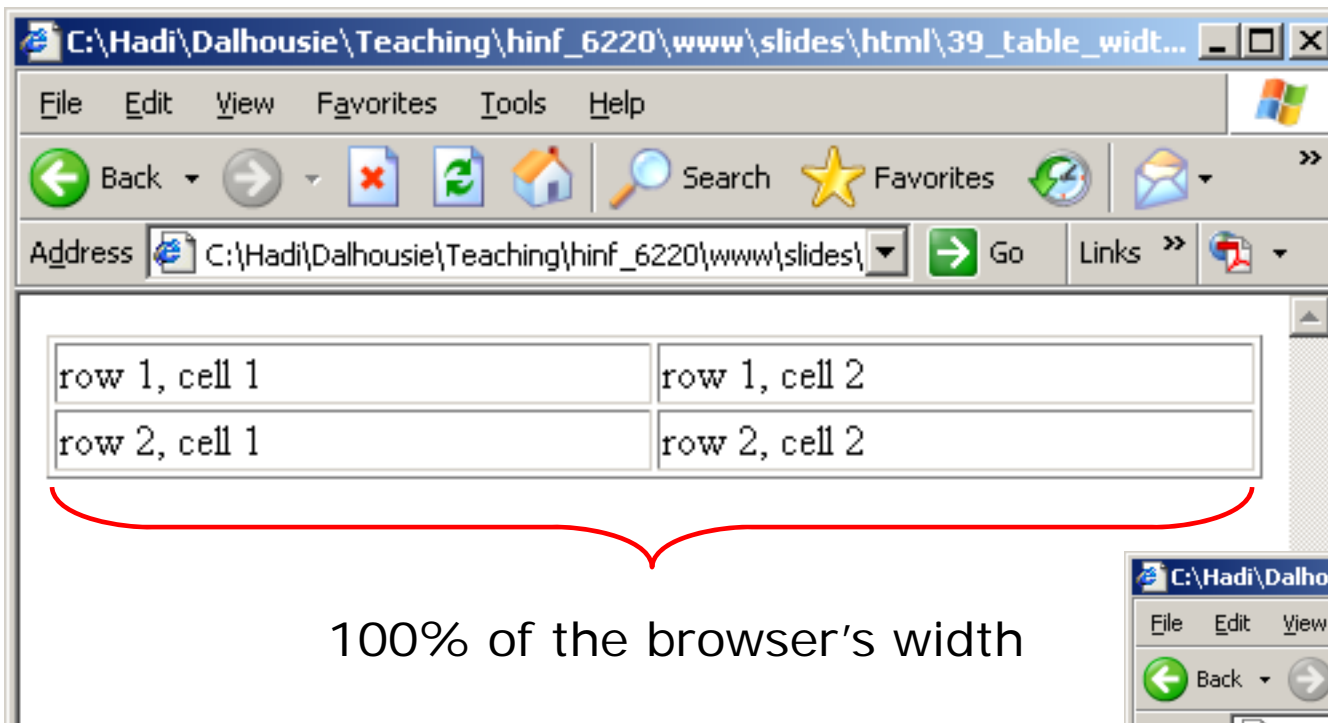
C:\Hadi\Dalhousie\Teaching\hinf_6220\www\slides\html\39_table_widt...

File Edit View Favorites Tools Help

Back Search Favorites

Address C:\Hadi\Dalhousie\Teaching\hinf_6220\www\slides\ Go Links »

| row 1, cell 1 | row 1, cell 2 |
|---|---|
| row 2, cell 1 | row 2, cell 2 |

100% of the browser's width

C:\Hadi\Dalho

File Edit View

Back